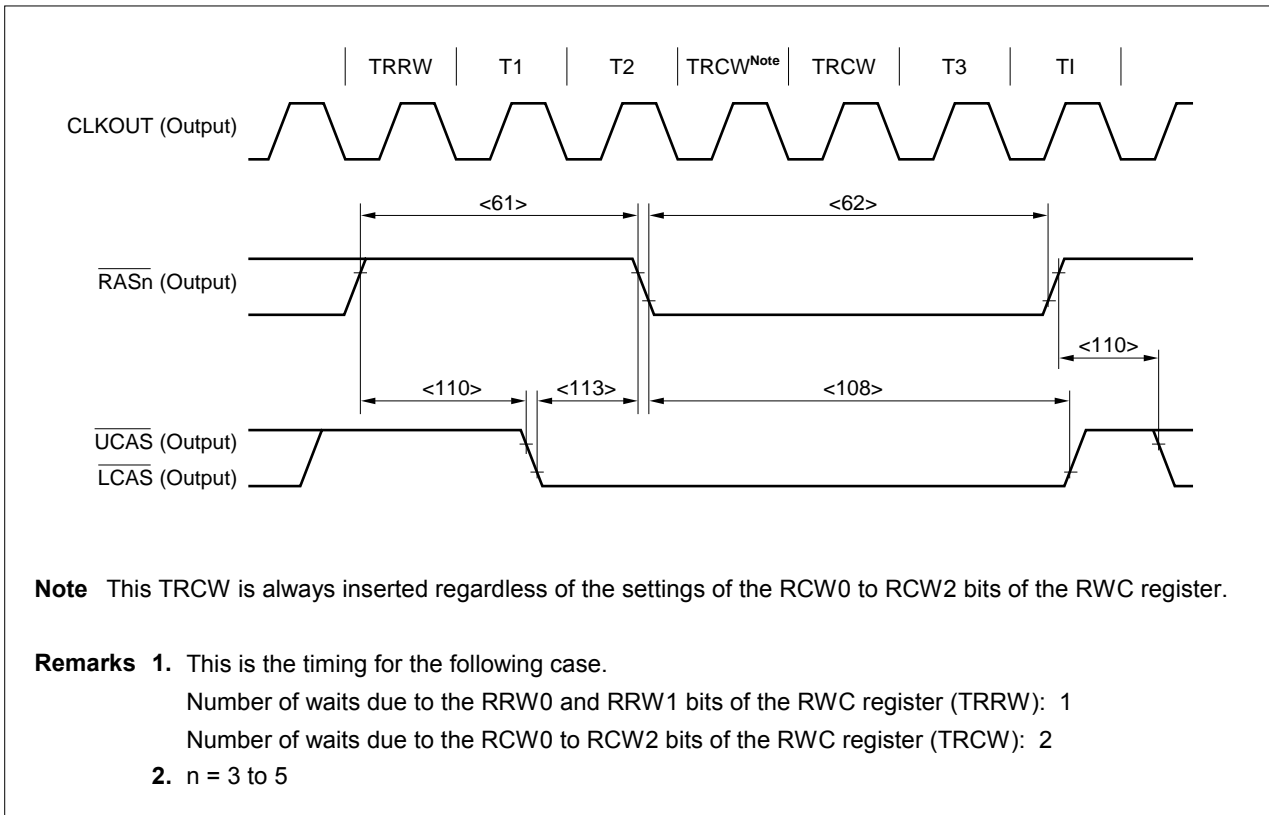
TRRW T1 T2 TRCW$^{Note}$ TRCW T3 TI

CLKOUT (Output)

<61> <62>

$\overline{RAS}$n (Output)

<110>

<110> <113> <108>

$\overline{UCAS}$ (Output)
$\overline{LCAS}$ (Output)

**Note** This TRCW is always inserted regardless of the settings of the RCW0 to RCW2 bits of the RWC register.

**Remarks 1.** This is the timing for the following case.
Number of waits due to the RRW0 and RRW1 bits of the RWC register (TRRW): 1
Number of waits due to the RCW0 to RCW2 bits of the RWC register (TRCW): 2
**2.** n = 3 to 5